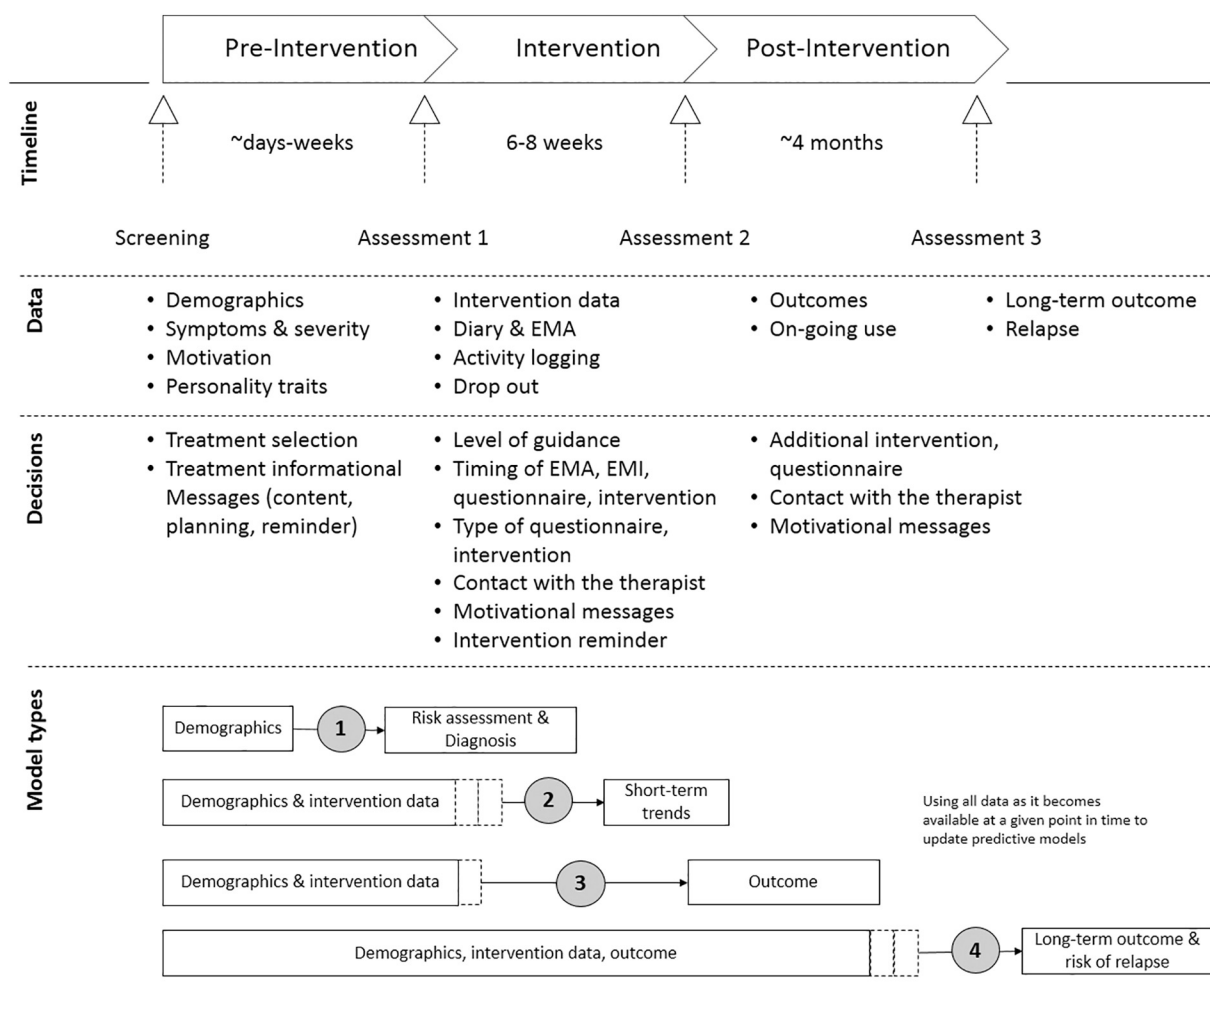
Pre-Intervention
Intervention
Post-Intervention

Timeline

~days-weeks
6-8 weeks
~4 months

Screening
Assessment 1
Assessment 2
Assessment 3

Data

• Demographics
• Symptoms & severity
• Motivation
• Personality traits

• Intervention data
• Diary & EMA
• Activity logging
• Drop out

• Outcomes
• On-going use

• Long-term outcome
• Relapse

Decisions

• Treatment selection
• Treatment informational Messages (content, planning, reminder)

• Level of guidance
• Timing of EMA, EMI, questionnaire, intervention
• Type of questionnaire, intervention
• Contact with the therapist
• Motivational messages
• Intervention reminder

• Additional intervention, questionnaire
• Contact with the therapist
• Motivational messages

Model types

Demographics
1
Risk assessment & Diagnosis

Demographics & intervention data
2
Short-term trends

Using all data as it becomes available at a given point in time to update predictive models

Demographics & intervention data
3
Outcome

Demographics, intervention data, outcome
4
Long-term outcome & risk of relapse